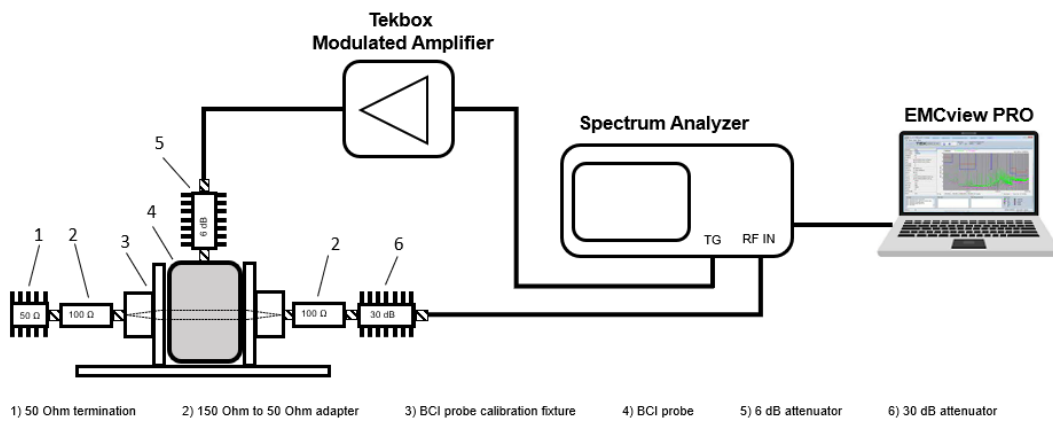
Tekbox
Modulated Amplifier

Spectrum Analyzer

EMCview PRO

5

6 dB

4

1

2

3

2

6

50 Ω

100 Ω

100 Ω

30 dB

TG

RF IN

1) 50 Ohm termination   2) 150 Ohm to 50 Ohm adapter   3) BCI probe calibration fixture   4) BCI probe   5) 6 dB attenuator   6) 30 dB attenuator